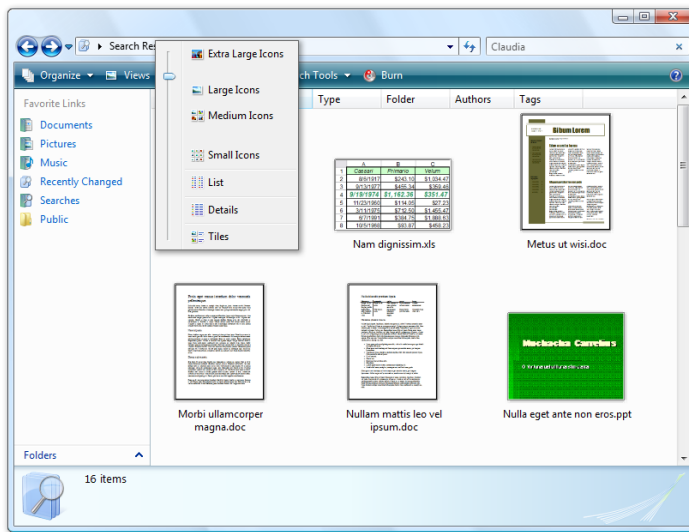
Search Res

Claudia

Organize

Views

ch Tools

Burn

Extra Large Icons

Large Icons

Medium Icons

Small Icons

List

Details

Tiles

Favorite Links

Documents

Pictures

Music

Recently Changed

Searches

Public

Type

Folder

Authors

Tags

| | A | B | C |
|---|---|---|---|
| 1 | Caesari | Primano | Velum |
| 2 | 8/6/1917 | $243.10 | $1,034.47 |
| 3 | 9/13/1977 | $455.34 | $358.46 |
| 4 | 9/19/1974 | $1,162.39 | $351.47 |
| 5 | 11/23/1950 | $114.95 | $27.23 |
| 6 | 3/11/1976 | $752.50 | $1,465.47 |
| 7 | 6/7/1915 | $384.75 | $1,869.63 |
| 8 | 10/5/1958 | $93.87 | $458.23 |

Nam dignissim.xls

Bibum Lorem

Metus ut wisi.doc

Morbi ullamcorper magna.doc

Nullam mattis leo vel ipsum.doc

Nuchacka Carelum

Nulla eget ante non eros.ppt

Folders

16 items